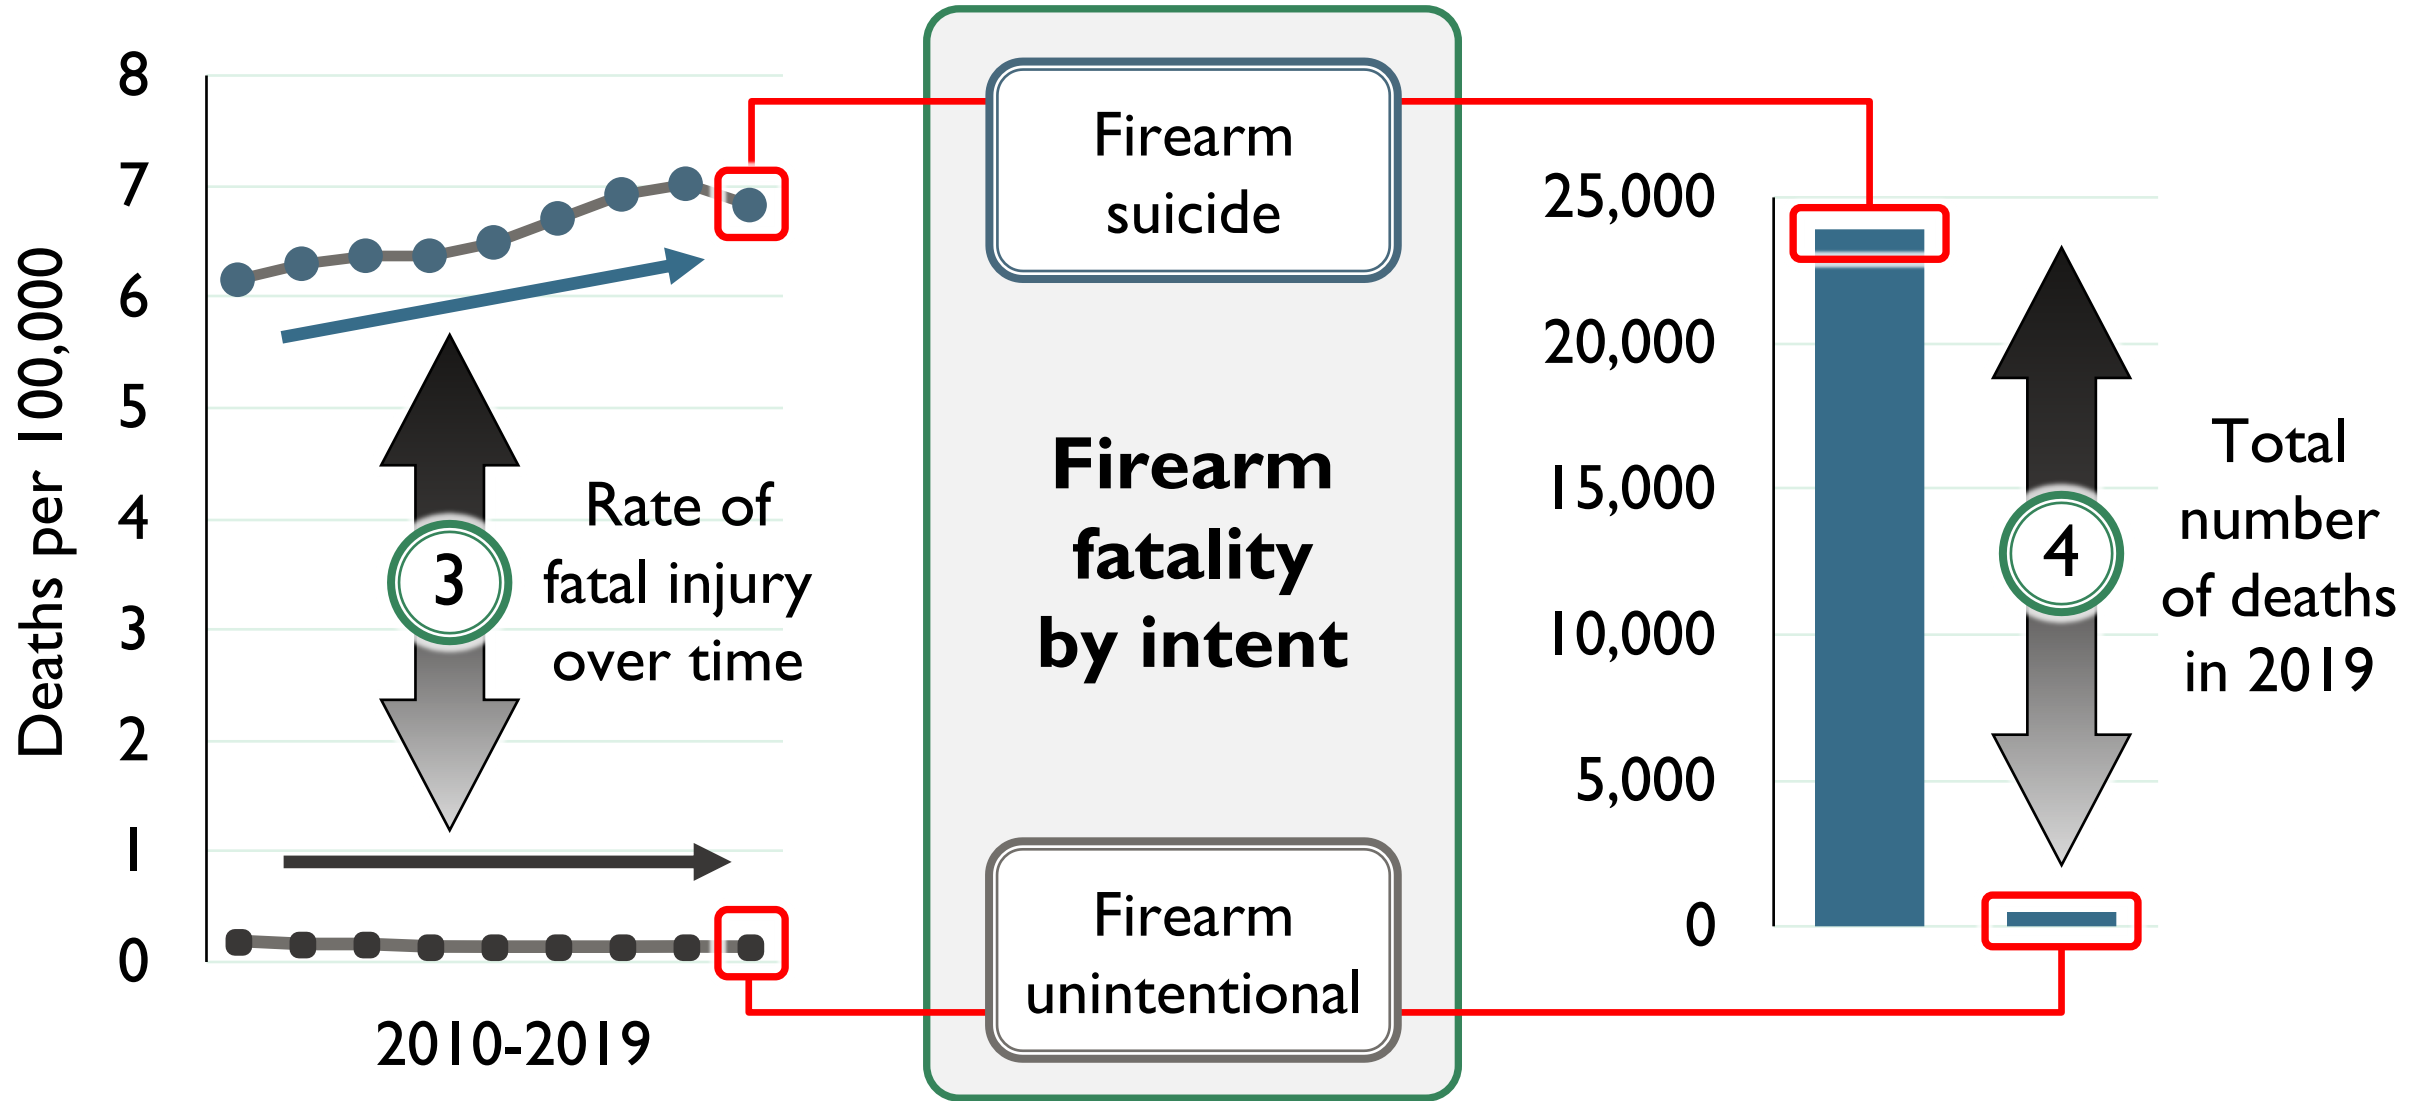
Deaths per 100,000

8
7
6
5
4
3
2
1
0

2010-2019

3

Rate of fatal injury over time

Firearm suicide

Firearm fatality by intent

Firearm unintentional

25,000
20,000
15,000
10,000
5,000
0

4

Total number of deaths in 2019